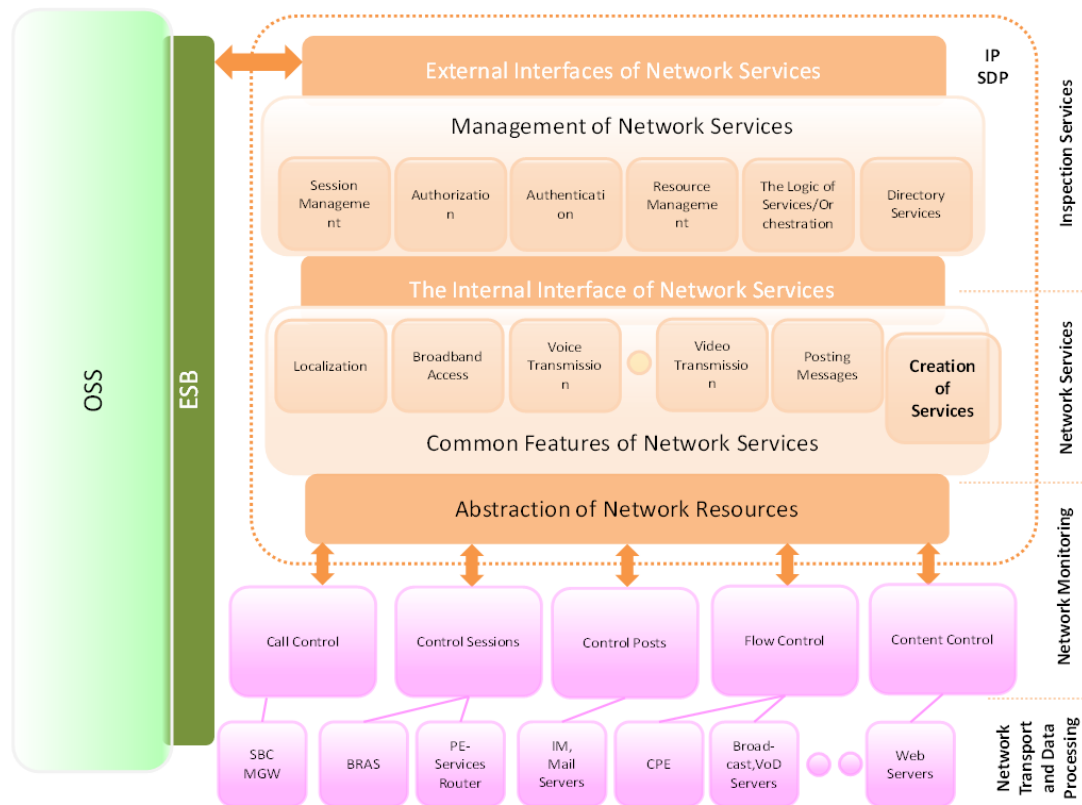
OSS

ESB

IP SDP

External Interfaces of Network Services

Management of Network Services

Session Management

Authorization

Authentication

Resource Management

The Logic of Services/Orchestration

Directory Services

The Internal Interface of Network Services

Localization

Broadband Access

Voice Transmission

Video Transmission

Posting Messages

Creation of Services

Common Features of Network Services

Abstraction of Network Resources

Call Control

Control Sessions

Control Posts

Flow Control

Content Control

SBC MGW

BRAS

PE-Services Router

IM, Mail Servers

CPE

Broadcast,VoD Servers

Web Servers

Inspection Services

Network Services

Network Monitoring

Network Transport and Data Processing